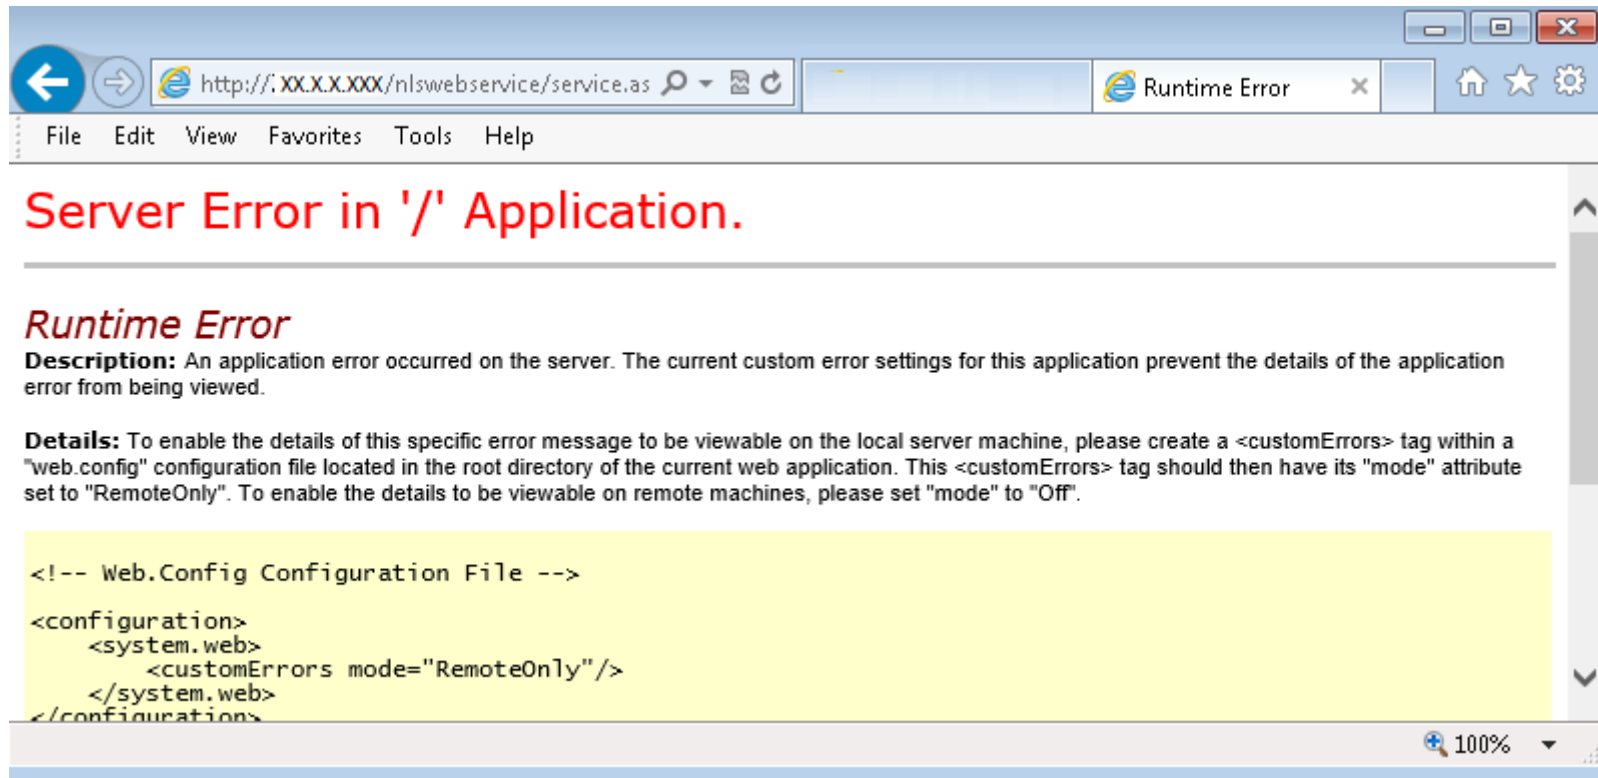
http://XX.X.X.XXX/nlswebservice/service.as

Runtime Error

File Edit View Favorites Tools Help

Server Error in '/' Application.

Runtime Error

**Description:** An application error occurred on the server. The current custom error settings for this application prevent the details of the application error from being viewed.

**Details:** To enable the details of this specific error message to be viewable on the local server machine, please create a <customErrors> tag within a "web.config" configuration file located in the root directory of the current web application. This <customErrors> tag should then have its "mode" attribute set to "RemoteOnly". To enable the details to be viewable on remote machines, please set "mode" to "Off".

<!-- Web.Config Configuration File -->

<configuration>
    <system.web>
        <customErrors mode="RemoteOnly"/>
    </system.web>
</configuration>

100%